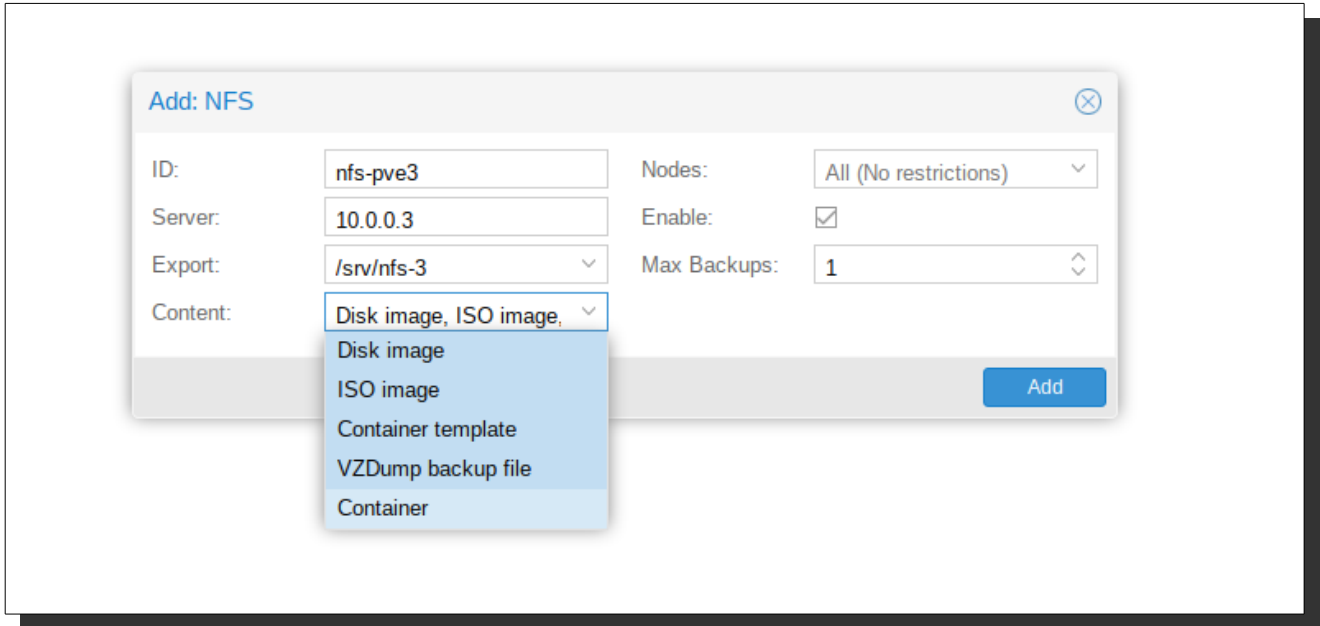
Add: NFS

ID: nfs-pve3
Server: 10.0.0.3
Export: /srv/nfs-3
Content: Disk image, ISO image,

Nodes: All (No restrictions)
Enable:
Max Backups: 1

Disk image
ISO image
Container template
VZDump backup file
Container

Add